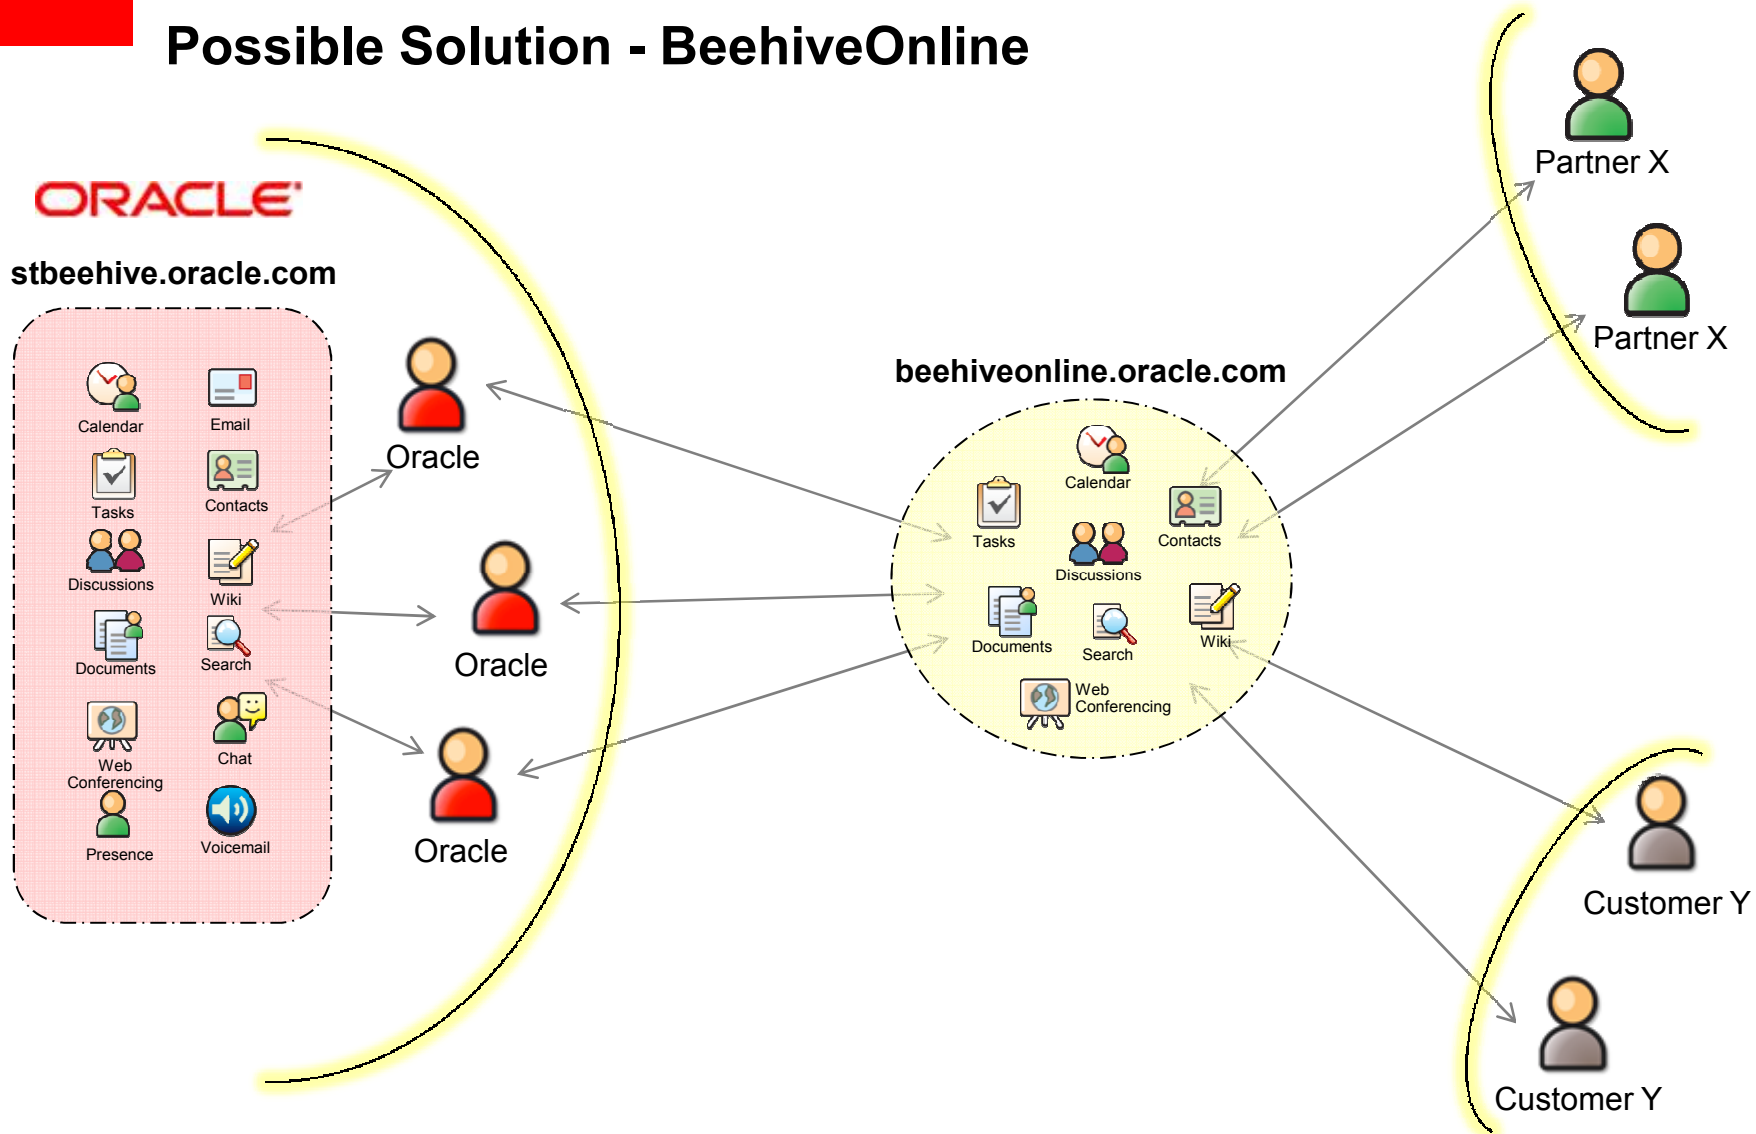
Possible Solution - BeehiveOnline

ORACLE

stbeehive.oracle.com

Calendar
Email
Tasks
Contacts
Discussions
Wiki
Documents
Search
Web Conferencing
Chat
Presence
Voicemail

Oracle

Oracle

Oracle

beehiveonline.oracle.com

Calendar
Tasks
Contacts
Discussions
Documents
Search
Wiki
Web Conferencing

Partner X

Partner X

Customer Y

Customer Y